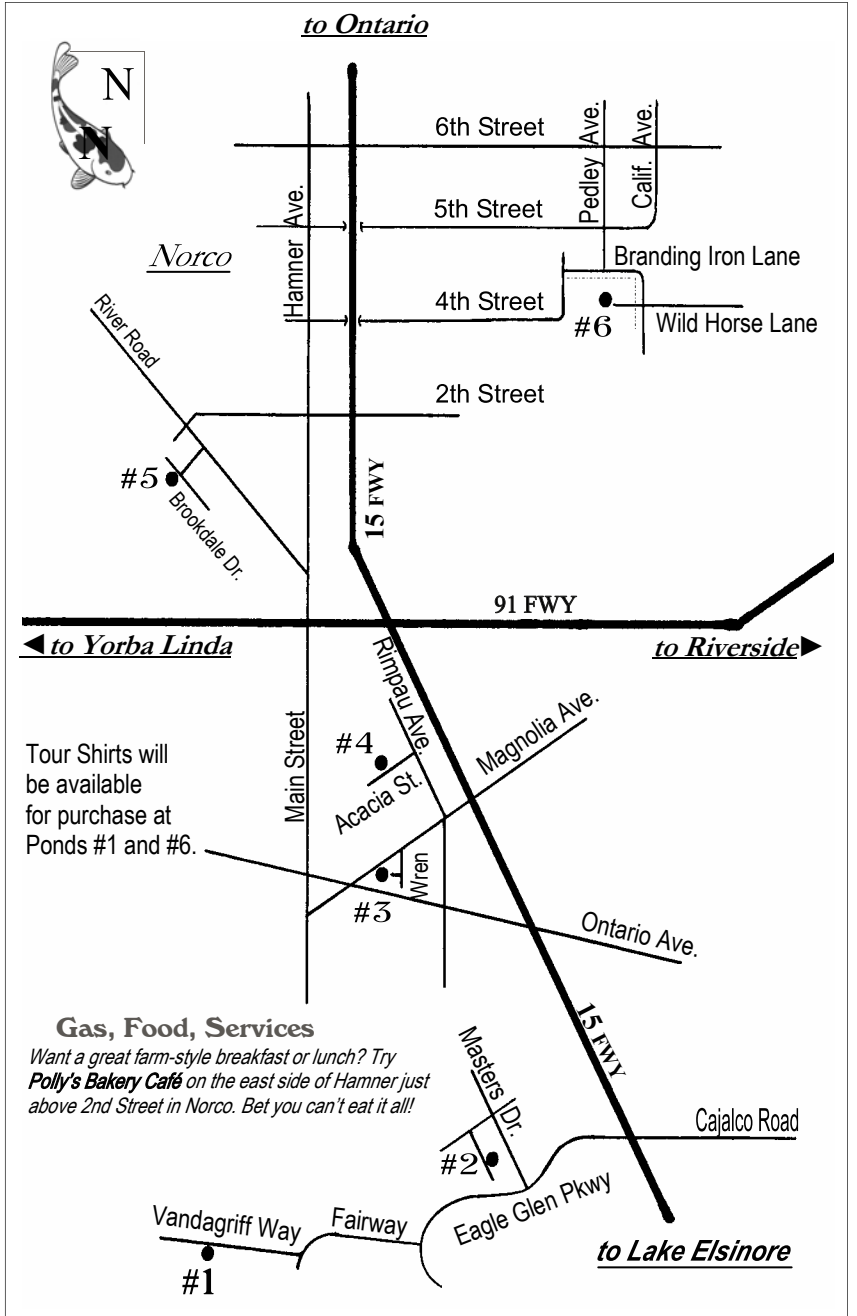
to Ontario

N

N

6th Street

Pedley Ave.

Calif. Ave.

Hamner Ave.

5th Street

Norco

Branding Iron Lane

4th Street

#6

Wild Horse Lane

River Road

2th Street

#5

Brookdale Dr.

15 FWY

91 FWY

◄to Yorba Linda

to Riverside►

Rimpau Ave.

Magnolia Ave.

Main Street

#4

Acacia St.

Tour Shirts will be available for purchase at Ponds #1 and #6.

Wren

#3

Ontario Ave.

Gas, Food, Services

Want a great farm-style breakfast or lunch? Try Polly's Bakery Café on the east side of Hamner just above 2nd Street in Norco. Bet you can't eat it all!

Masters Dr.

15 FWY

Cajalco Road

#2

Eagle Glen Pkwy

Vandagriff Way

Fairway

#1

to Lake Elsinore